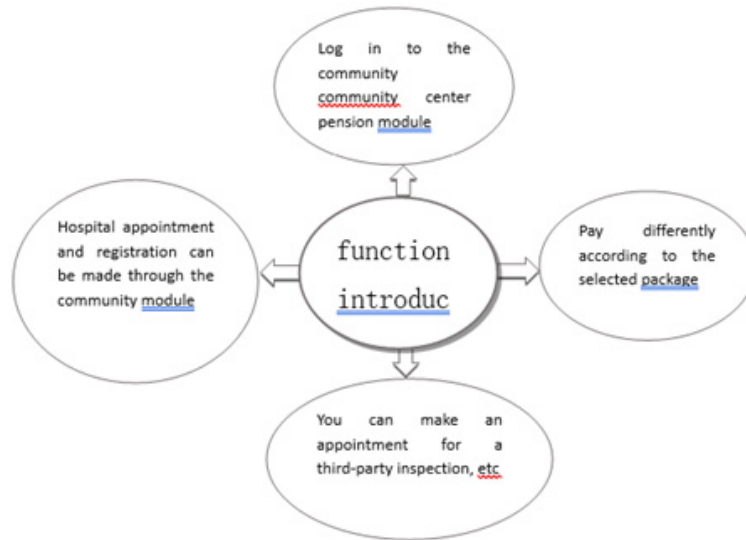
Log in to the community community center pension module

Hospital appointment and registration can be made through the community module

function introduc

Pay differently according to the selected package

You can make an appointment for a third-party inspection, etc